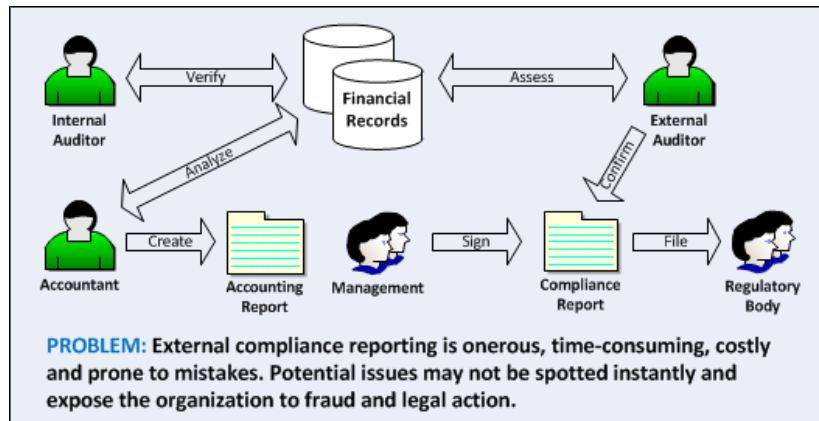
Internal Auditor

Verify

Financial Records

Assess

External Auditor

Analyze

Confirm

Accountant

Create

Accounting Report

Management

Sign

Compliance Report

File

Regulatory Body

PROBLEM: External compliance reporting is onerous, time-consuming, costly and prone to mistakes. Potential issues may not be spotted instantly and expose the organization to fraud and legal action.